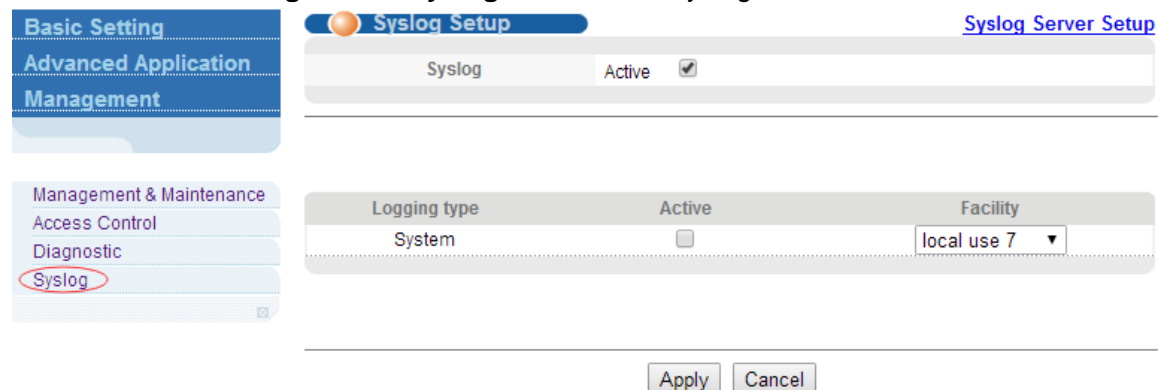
Basic Setting
Advanced Application
Management

Management & Maintenance
Access Control
Diagnostic
Syslog

Syslog Setup
Syslog Server Setup

Syslog Active

| Logging type | Active | Facility |
|---|---|---|
| System | | local use 7 |

Apply Cancel